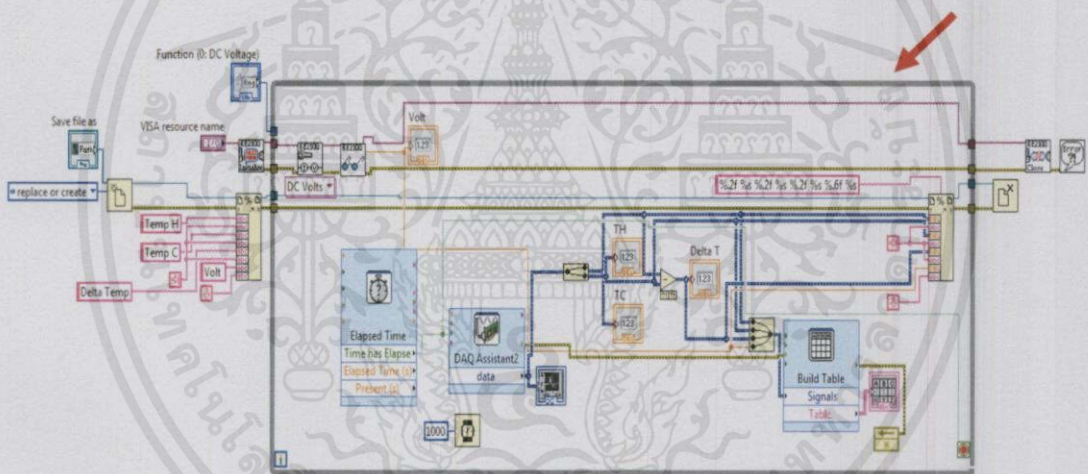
Function (0: DC Voltage)

Save file as

VISA resource name

Volt

DC Volts

replace or create

%.2f %s %.2f %s %.2f %s %.6f %s

Temp H

Temp C

Volt

Delta Temp

TH

Delta T

TC

Elapsed Time

Time has Elapsed

Elapsed Time (s)

Present (s)

DAQ Assistant2

data

Build Table

Signals

Table

1000

i